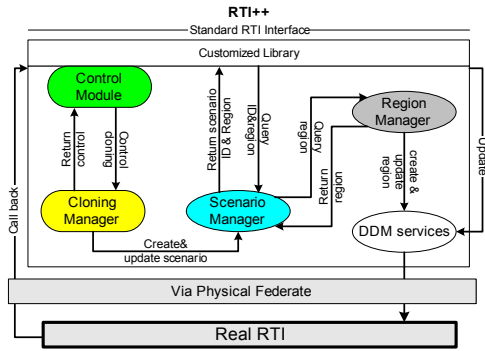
RTI++

Standard RTI Interface

Customized Library

Control Module

Return control

Control cloning

Return scenario ID & Region

Query ID&region

Region Manager

Query region

Return region

create & update region

Update

Call back

Cloning Manager

Scenario Manager

DDM services

Create& update scenario

Via Physical Federate

Real RTI